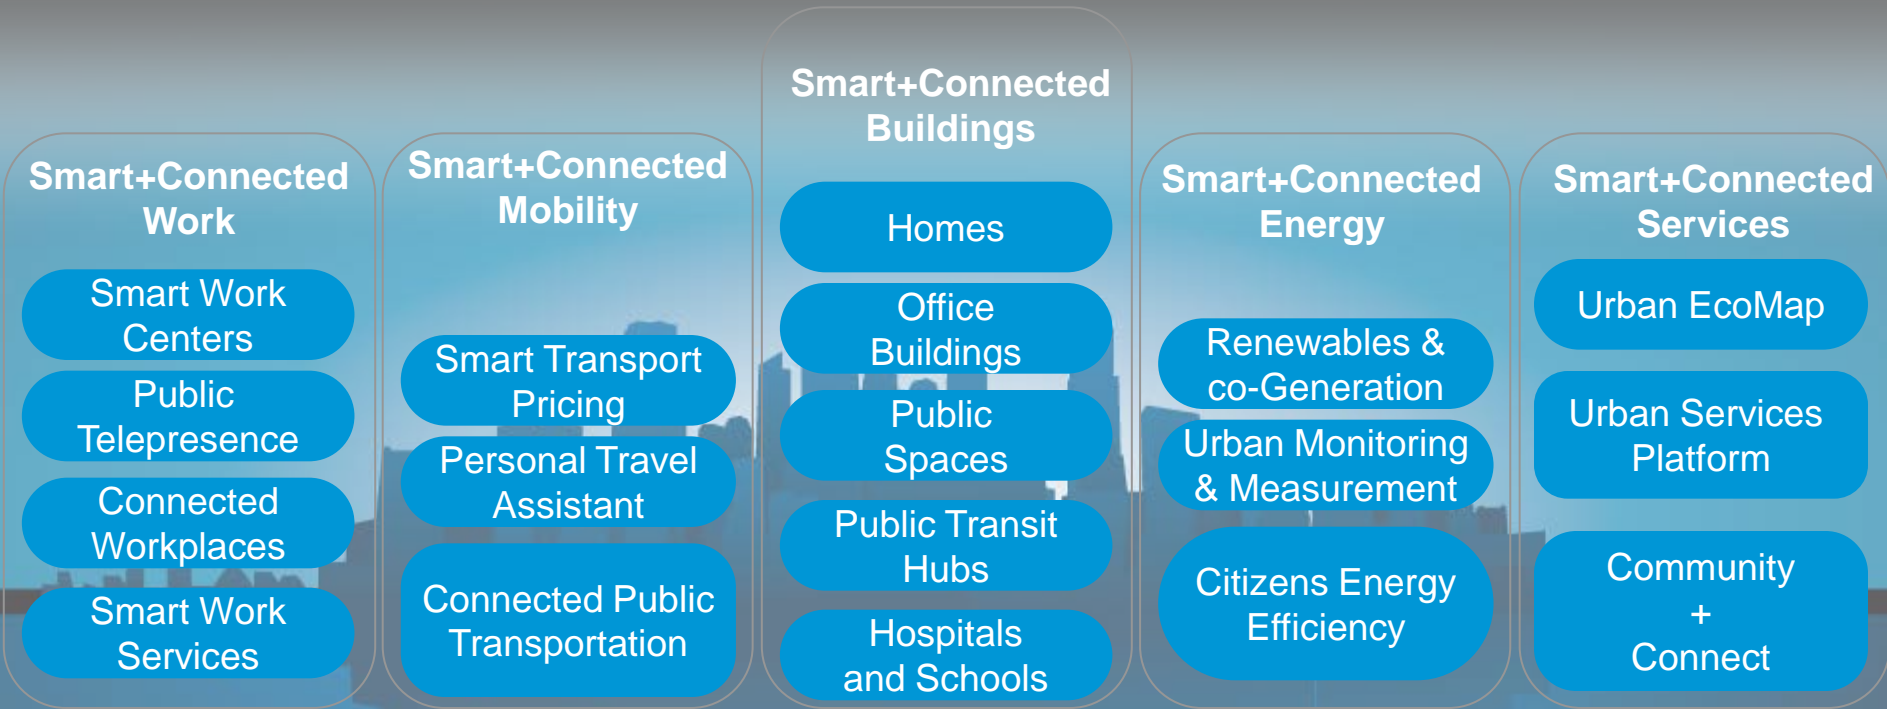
Smart+Connected Work

Smart Work Centers

Public Telepresence

Connected Workplaces

Smart Work Services

Smart+Connected Mobility

Smart Transport Pricing

Personal Travel Assistant

Connected Public Transportation

Smart+Connected Buildings

Homes

Office Buildings

Public Spaces

Public Transit Hubs

Hospitals and Schools

Smart+Connected Energy

Renewables & co-Generation

Urban Monitoring & Measurement

Citizens Energy Efficiency

Smart+Connected Services

Urban EcoMap

Urban Services Platform

Community + Connect